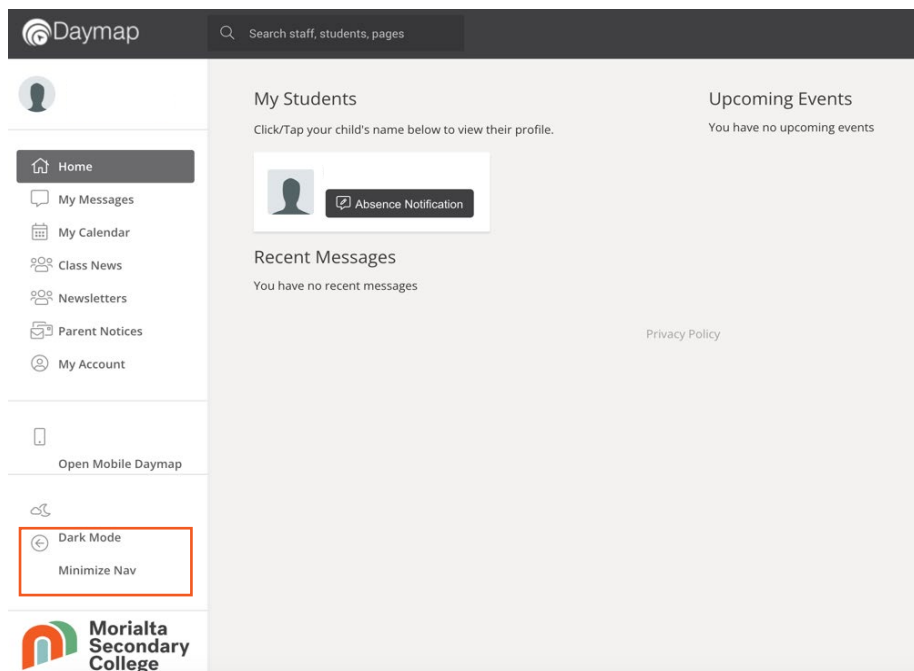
Daymap

Search staff, students, pages

Home
My Messages
My Calendar
Class News
Newsletters
Parent Notices
My Account

Open Mobile Daymap

Dark Mode
Minimize Nav

Morialta Secondary College

My Students
Click/Tap your child's name below to view their profile.

Absence Notification

Recent Messages
You have no recent messages

Upcoming Events
You have no upcoming events

Privacy Policy